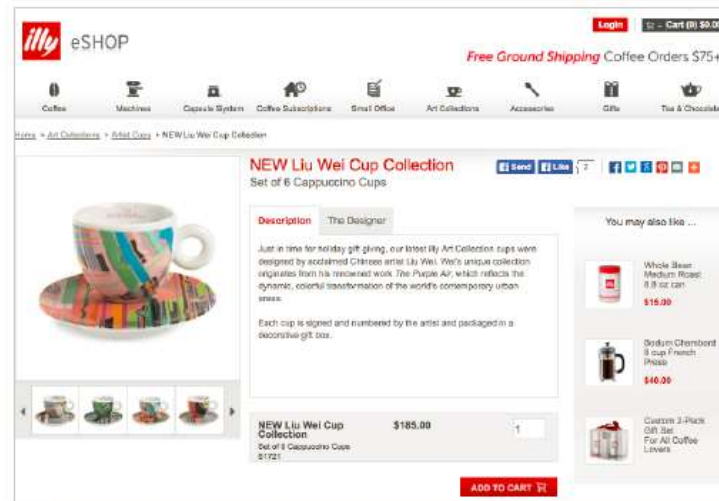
illy eSHOP

Login | Cart (0) $0.0

Free Ground Shipping Coffee Orders $75+

Coffee | Machines | Capsule System | Coffee Subscriptions | Small Office | Art Collections | Accessories | Gifts | Tea & Chocolate

Home > Art Collections > Artist Cups > NEW Liu Wei Cup Collection

NEW Liu Wei Cup Collection
Set of 6 Cappuccino Cups

Send | Like | 2

Description | The Designer

Just in time for holiday gift giving, our latest illy Art Collection cups were designed by acclaimed Chinese artist Liu Wei. Wei's unique collection originates from his renowned work The Purple Air, which reflects the dynamic, colorful transformation of the world's contemporary urban areas.

Each cup is signed and numbered by the artist and packaged in a decorative gift box.

NEW Liu Wei Cup Collection
Set of 6 Cappuccino Cups
81721

$185.00

1

ADD TO CART

You may also like ...

Whole Bean Medium Roast 8.8 oz can
$15.00

Bodum Chambord 8 cup French Press
$40.00

Custom 3-Pack Gift Set For All Coffee Lovers